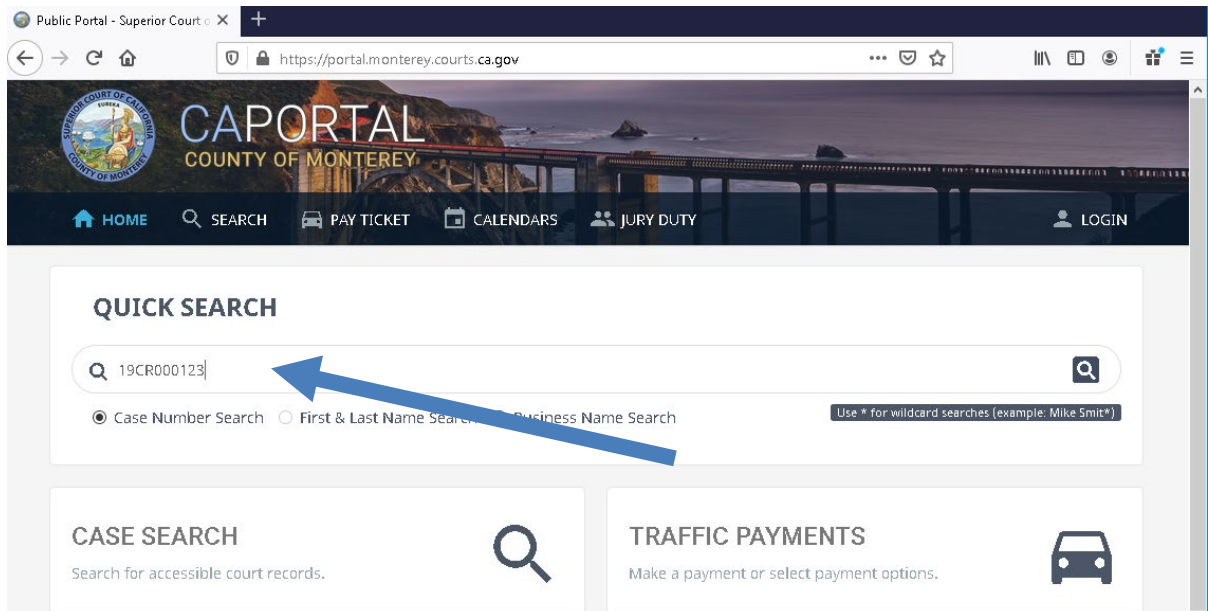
Public Portal - Superior Court o ×

https://portal.monterey.courts.ca.gov

SUPERIOR COURT OF CALIFORNIA
EUREKA
COUNTY OF MONTEREY

CAPORTAL
COUNTY OF MONTEREY

HOME SEARCH PAY TICKET CALENDARS JURY DUTY LOGIN

QUICK SEARCH

19CR000123

Case Number Search First & Last Name Search Business Name Search

Use * for wildcard searches (example: Mike Smit*)

CASE SEARCH

Search for accessible court records.

TRAFFIC PAYMENTS

Make a payment or select payment options.